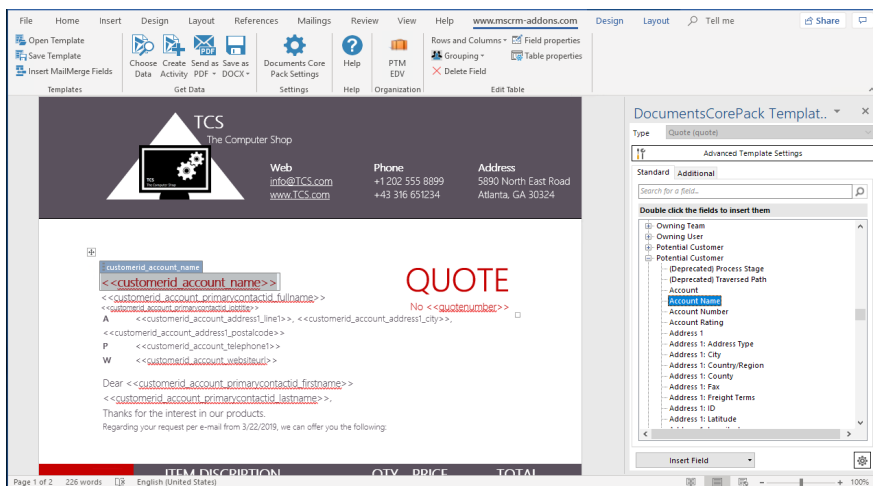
File Home Insert Design Layout References Mailings Review View Help www.mscrm-addons.com Design Layout Tell me Share

Open Template
Save Template
Insert MailMerge Fields
Templates

Choose Data
Create Activity
Send as PDF
Save as DOCX
Get Data

Documents Core Pack Settings
Settings

Help
Help

PTM EDV
Organization

Rows and Columns
Grouping
Delete Field
Field properties
Table properties
Edit Table

TCS
The Computer Shop

TCS
The Computer Shop

Web
info@TCS.com
www.TCS.com

Phone
+1 202 555 8899
+43 316 651234

Address
5890 North East Road
Atlanta, GA 30324

customerid_account_name
<<customerid_account_name>>
<<customerid_account_primarycontactid_fullname>>
<<customerid_account_primarycontactid_jobtitle>>
A <<customerid_account_address1_line1>>, <<customerid_account_address1_city>>,
<<customerid_account_address1_postalcode>>
P <<customerid_account_telephone1>>
W <<customerid_account_websiteurl>>

QUOTE
No <<quotenumber>>

Dear <<customerid_account_primarycontactid_firstname>>
<<customerid_account_primarycontactid_lastname>>,
Thanks for the interest in our products.
Regarding your request per e-mail from 3/22/2019, we can offer you the following:

ITEM DISCRIPTION QTY PRICE TOTAL

DocumentsCorePack Templat..
Type Quote (quote)
Advanced Template Settings
Standard Additional
Search for a field...
Double click the fields to insert them
Owning Team
Owning User
Potential Customer
Potential Customer
(Deprecated) Process Stage
(Deprecated) Traversed Path
Account
Account Name
Account Number
Account Rating
Address 1
Address 1: Address Type
Address 1: City
Address 1: Country/Region
Address 1: County
Address 1: Fax
Address 1: Freight Terms
Address 1: ID
Address 1: Latitude
Insert Field

Page 1 of 2 226 words English (United States) 100%